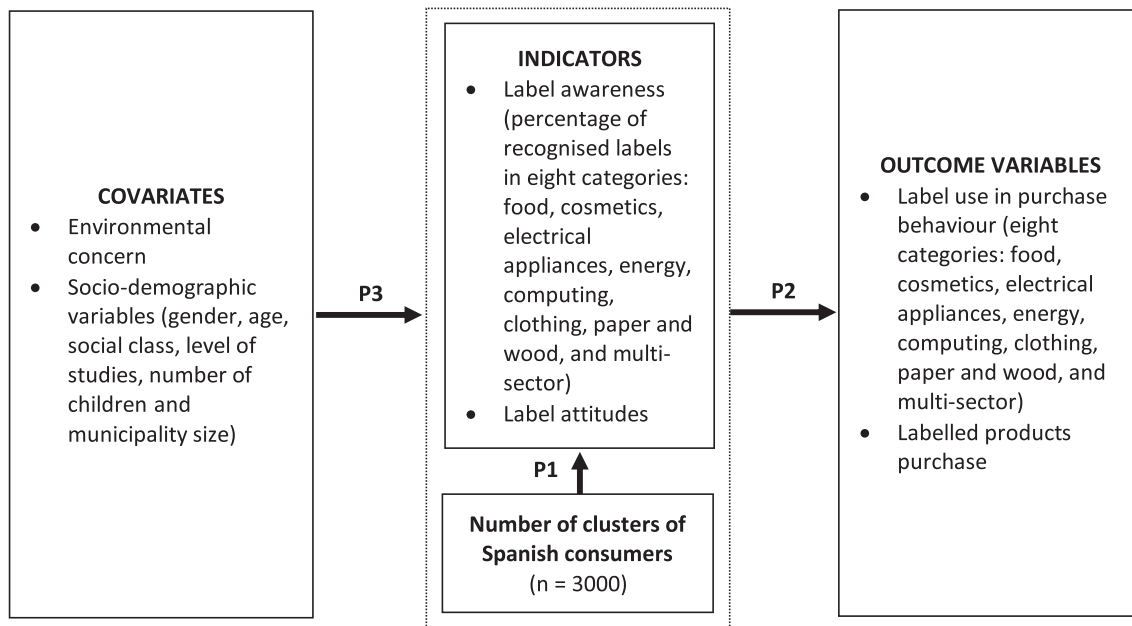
COVARIATES
- Environmental concern
- Socio-demographic variables (gender, age, social class, level of studies, number of children and municipality size)

P3

INDICATORS
- Label awareness (percentage of recognised labels in eight categories: food, cosmetics, electrical appliances, energy, computing, clothing, paper and wood, and multi-sector)
- Label attitudes

P1

Number of clusters of Spanish consumers
(n = 3000)

P2

OUTCOME VARIABLES
- Label use in purchase behaviour (eight categories: food, cosmetics, electrical appliances, energy, computing, clothing, paper and wood, and multi-sector)
- Labelled products purchase